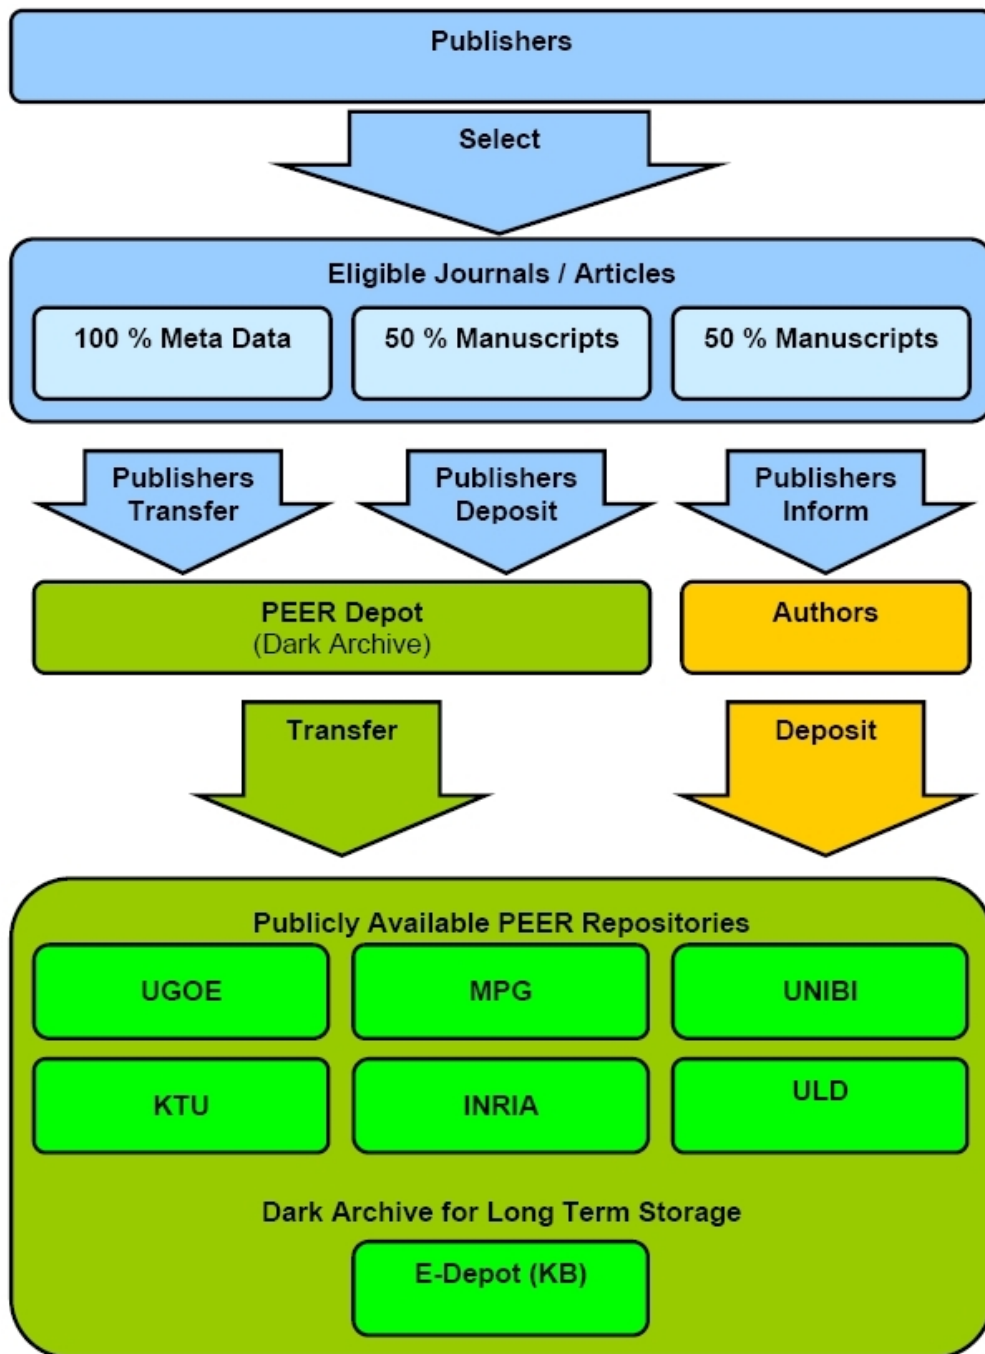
Publishers

Select

Eligible Journals / Articles

100 % Meta Data

50 % Manuscripts

50 % Manuscripts

Publishers Transfer

Publishers Deposit

Publishers Inform

PEER Depot
(Dark Archive)

Authors

Transfer

Deposit

Publicly Available PEER Repositories

UGOE

MPG

UNIBI

KTU

INRIA

ULD

Dark Archive for Long Term Storage

E-Depot (KB)